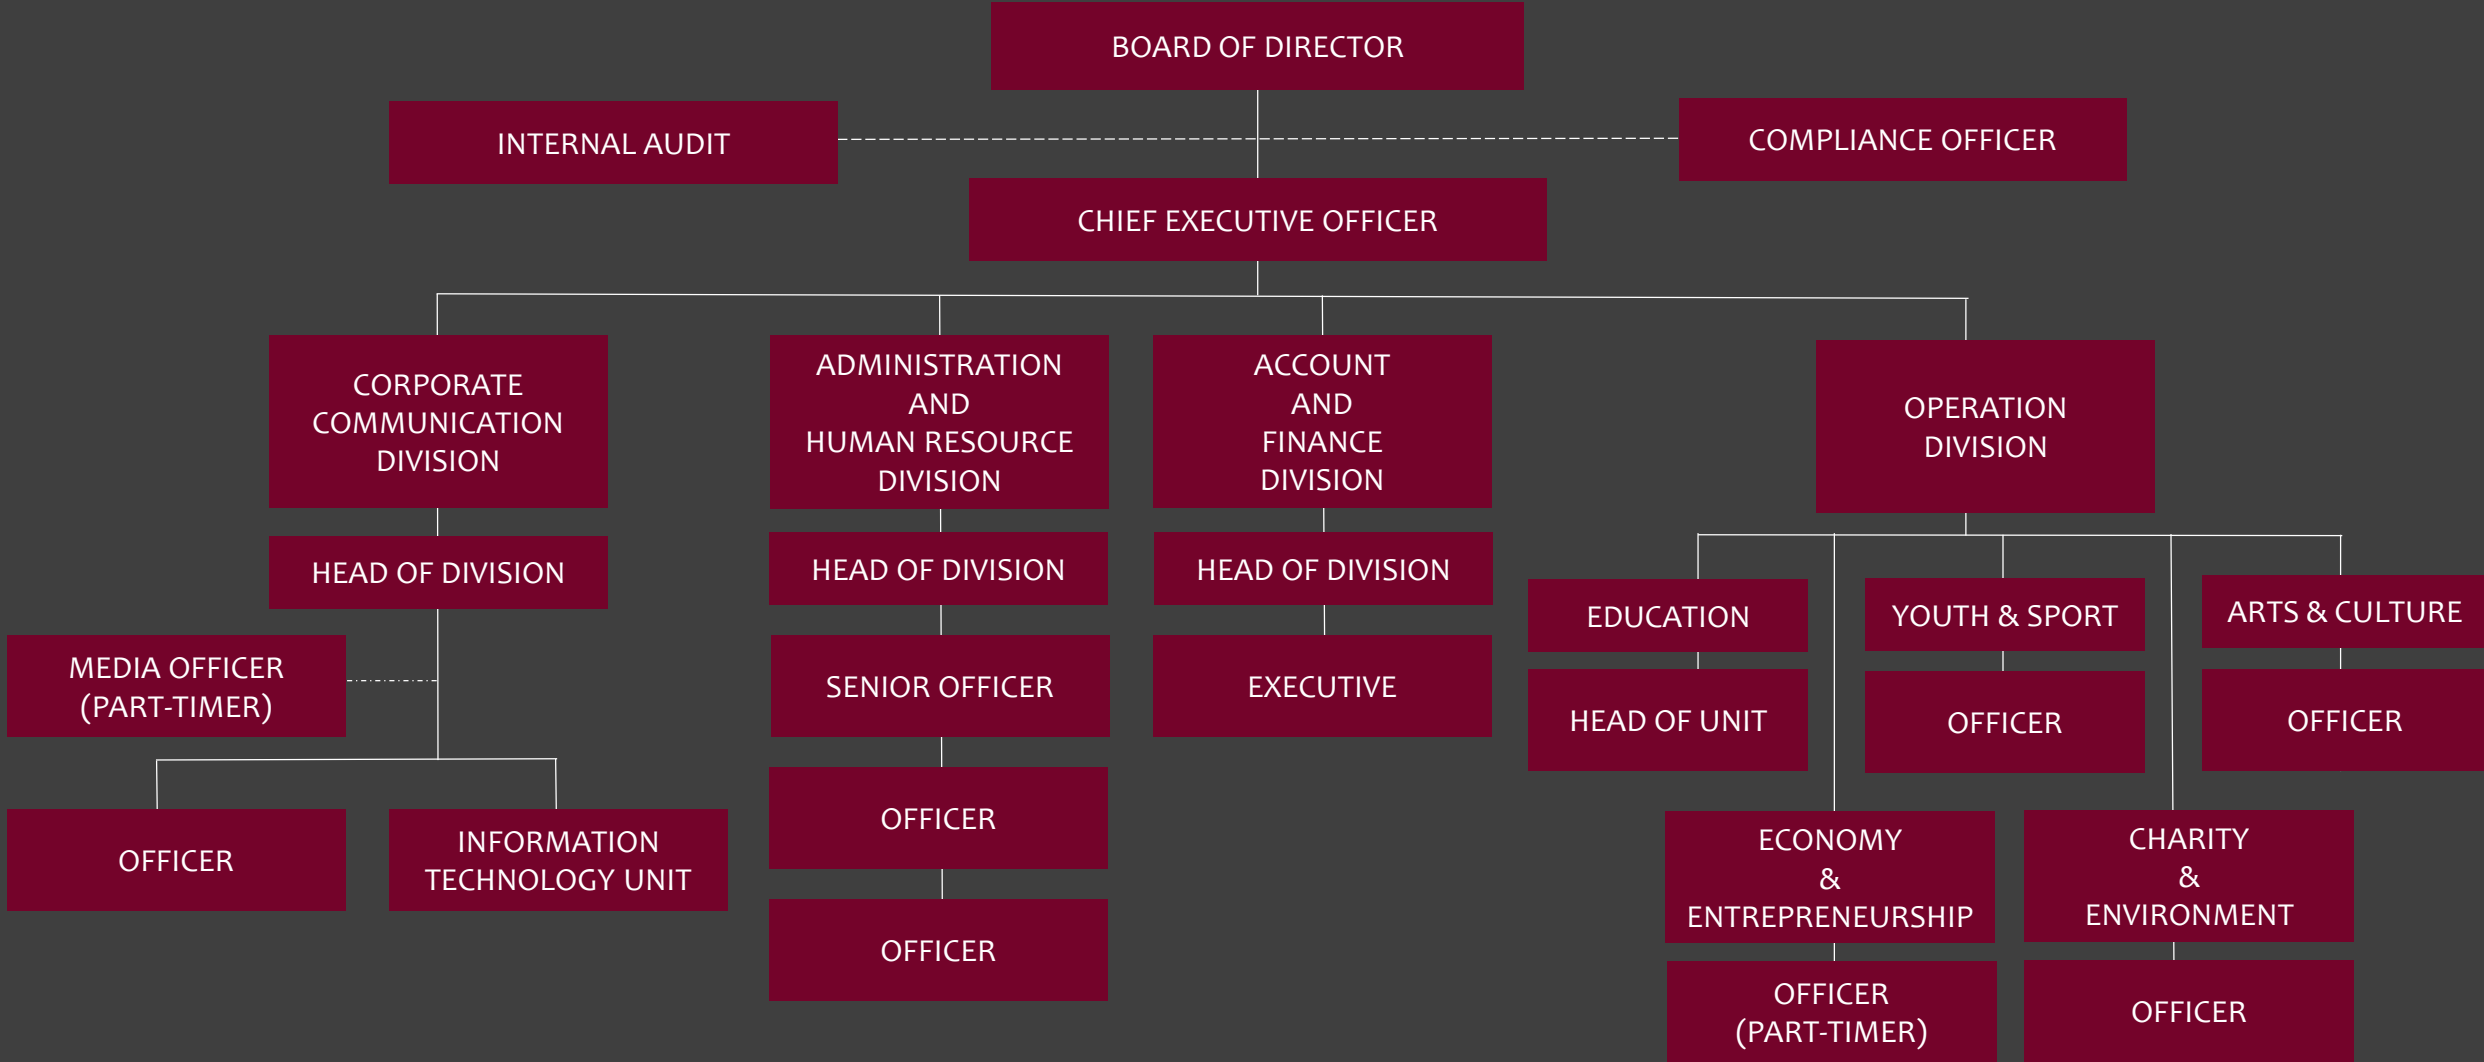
BOARD OF DIRECTOR

INTERNAL AUDIT

COMPLIANCE OFFICER

CHIEF EXECUTIVE OFFICER

CORPORATE COMMUNICATION DIVISION

HEAD OF DIVISION

MEDIA OFFICER (PART-TIMER)

OFFICER

INFORMATION TECHNOLOGY UNIT

ADMINISTRATION AND HUMAN RESOURCE DIVISION

HEAD OF DIVISION

SENIOR OFFICER

OFFICER

OFFICER

ACCOUNT AND FINANCE DIVISION

HEAD OF DIVISION

EXECUTIVE

OPERATION DIVISION

EDUCATION

HEAD OF UNIT

YOUTH & SPORT

OFFICER

ARTS & CULTURE

OFFICER

ECONOMY & ENTREPRENEURSHIP

OFFICER (PART-TIMER)

CHARITY & ENVIRONMENT

OFFICER